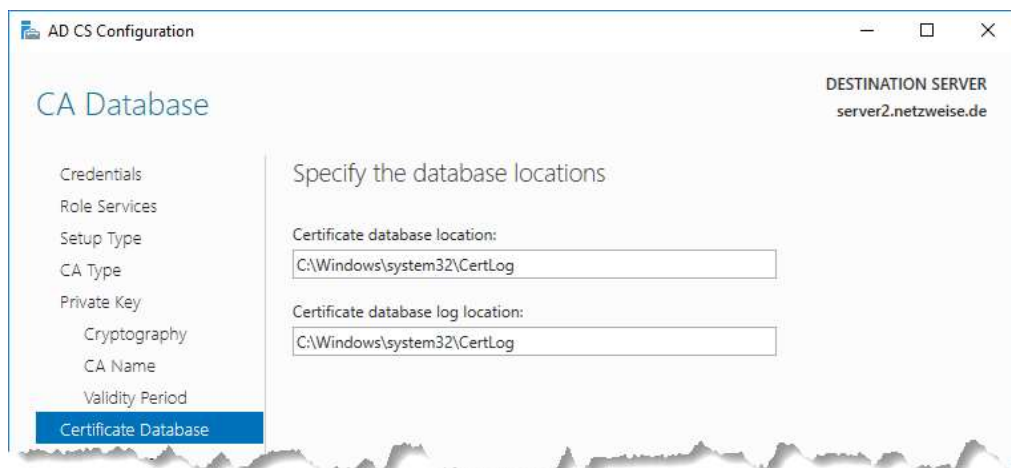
AD CS Configuration

CA Database

DESTINATION SERVER
server2.netzweise.de

Credentials
Role Services
Setup Type
CA Type
Private Key
Cryptography
CA Name
Validity Period
Certificate Database

Specify the database locations

Certificate database location:
C:\Windows\system32\CertLog

Certificate database log location:
C:\Windows\system32\CertLog